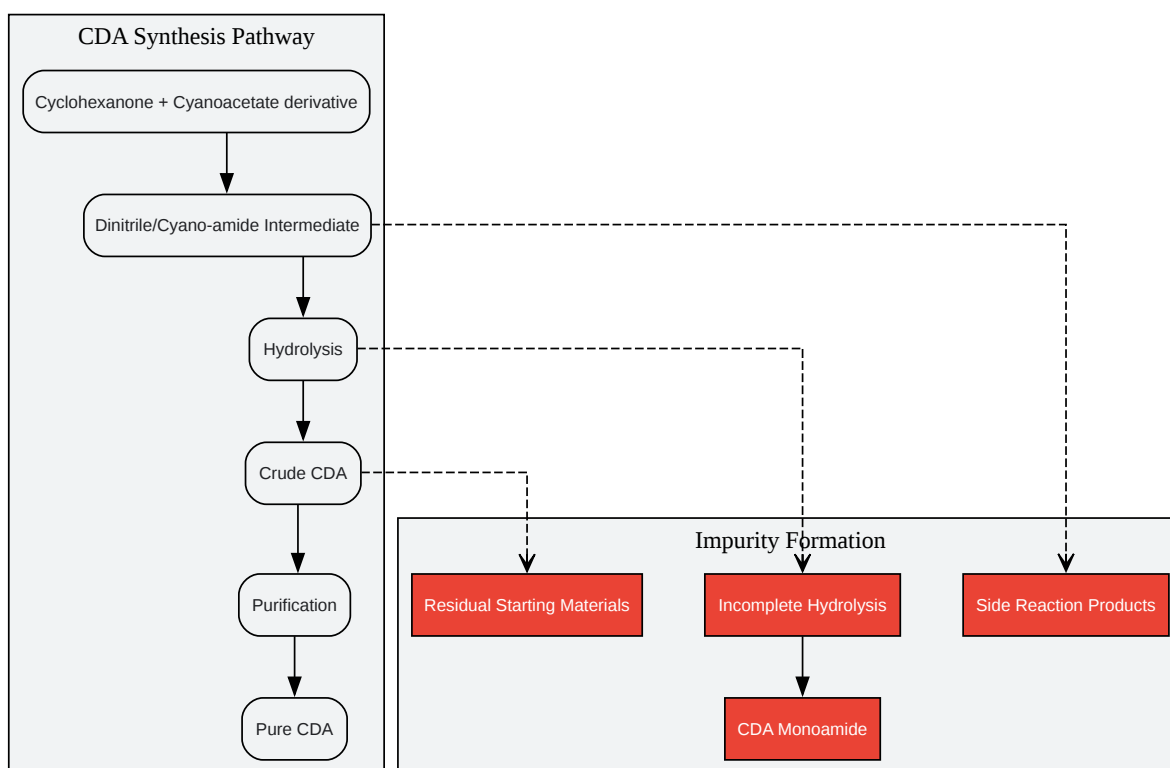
CDA Synthesis Pathway

Cyclohexanone + Cyanoacetate derivative

Dinitrile/Cyano-amide Intermediate

Hydrolysis

Crude CDA

Purification

Pure CDA

Impurity Formation

Residual Starting Materials

Incomplete Hydrolysis

Side Reaction Products

CDA Monoamide